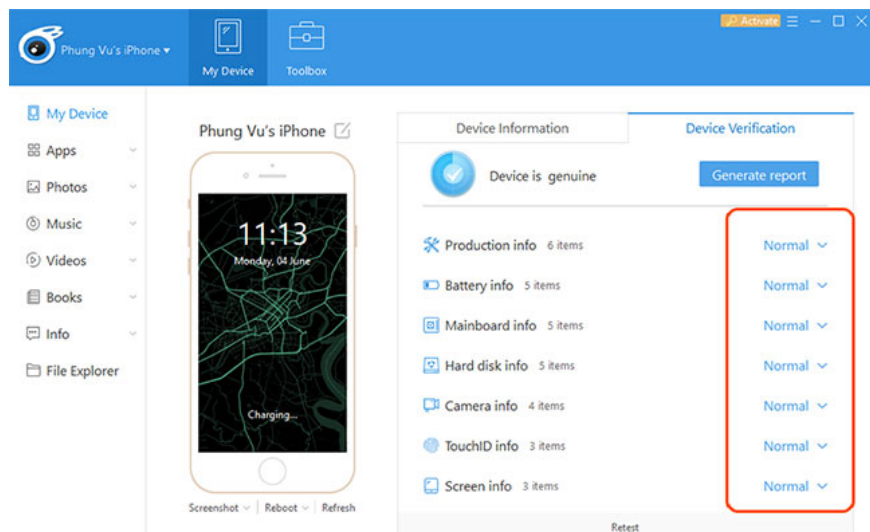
Phung Vu's iPhone ▾

My Device

Toolbox

Activate

My Device

Apps

Photos

Music

Videos

Books

Info

File Explorer

Phung Vu's iPhone

11:13

Monday, 04 June

Charging...

Screenshot | Reboot | Refresh

Device Information

Device Verification

Device is genuine

Generate report

Production info 6 items Normal

Battery info 5 items Normal

Mainboard info 5 items Normal

Hard disk info 5 items Normal

Camera info 4 items Normal

TouchID info 3 items Normal

Screen info 3 items Normal

Retest